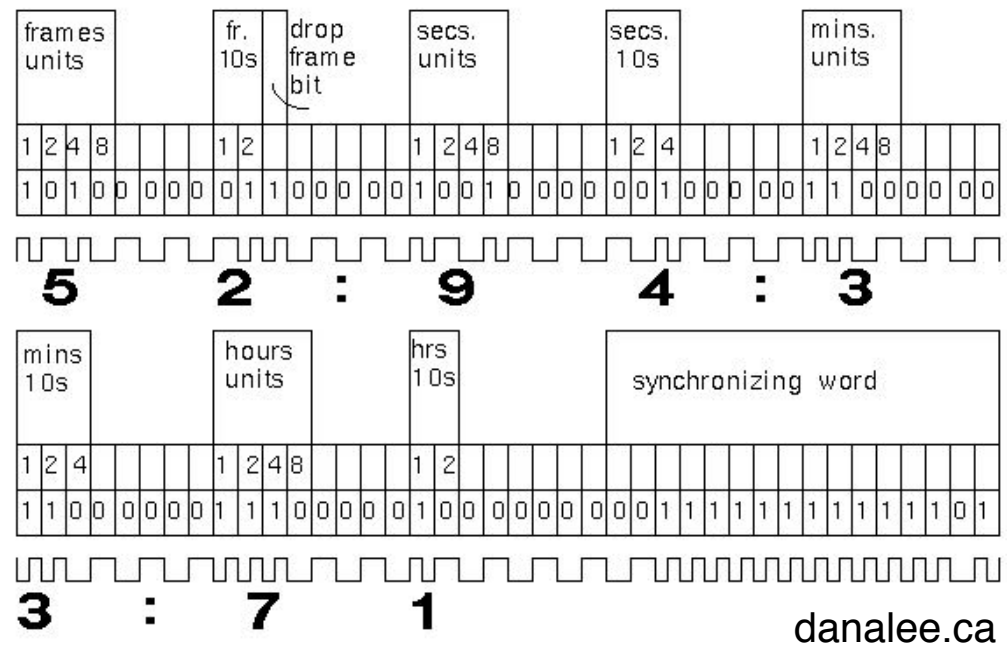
frames units

fr. 10s

drop frame bit

secs. units

secs. 10s

mins. units

| 1 | 2 | 4 | 8 | | | | | 1 | 2 | | | | | | | | | 1 | 2 | 4 | 8 | | | | | 1 | 2 | 4 | | | | | | | | 1 | 2 | 4 | 8 | | | | |
|---|---|---|---|---|---|---|---|---|---|---|---|---|---|---|---|---|---|---|---|---|---|---|---|---|---|---|---|---|---|---|---|---|---|---|---|---|---|---|---|---|---|---|---|
| 1 | 0 | 1 | 0 | 0 | 0 | 0 | 0 | 0 | 1 | 1 | 0 | 0 | 0 | 0 | 0 | 0 | 1 | 0 | 0 | 1 | 0 | 0 | 0 | 0 | 0 | 0 | 1 | 0 | 0 | 0 | 0 | 0 | 0 | 1 | 1 | 0 | 0 | 0 | 0 | 0 | 0 |

5 2 : 9 4 : 3

mins 10s

hours units

hrs 10s

synchronizing word

| 1 | 2 | 4 | | | | | | 1 | 2 | 4 | 8 | | | | | 1 | 2 | | | | | | | | | | | | | | | | | | | | | | | | |
|---|---|---|---|---|---|---|---|---|---|---|---|---|---|---|---|---|---|---|---|---|---|---|---|---|---|---|---|---|---|---|---|---|---|---|---|---|---|---|---|---|---|
| 1 | 1 | 0 | 0 | 0 | 0 | 0 | 0 | 1 | 1 | 1 | 0 | 0 | 0 | 0 | 0 | 1 | 0 | 0 | 0 | 0 | 0 | 0 | 0 | 0 | 0 | 1 | 1 | 1 | 1 | 1 | 1 | 1 | 1 | 1 | 1 | 1 | 1 | 1 | 1 | 0 | 1 |

3 : 7 1

danalee.ca